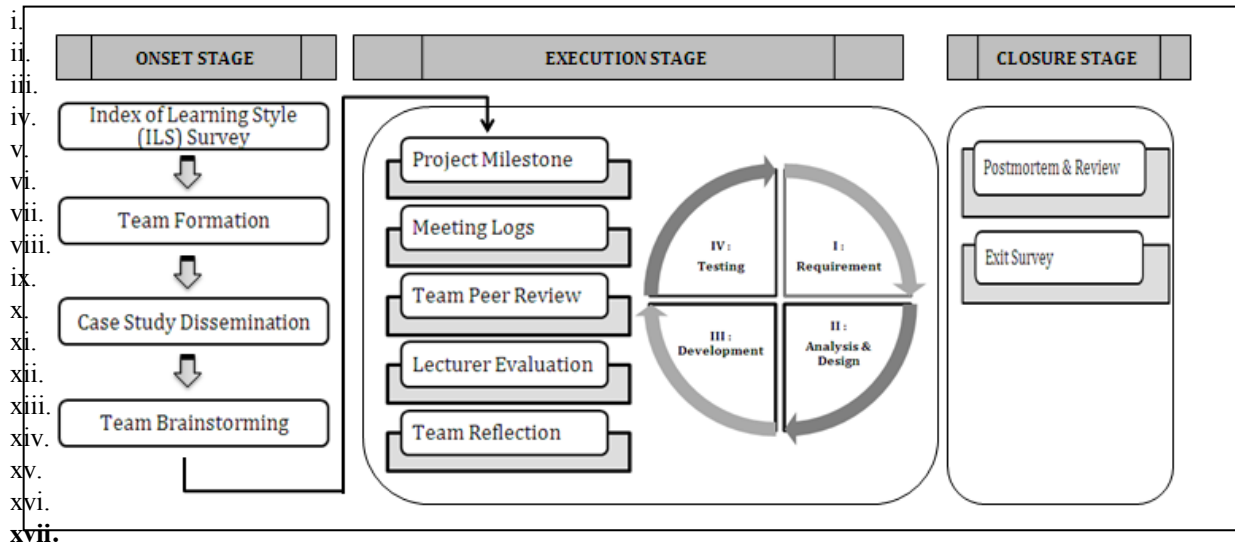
i.
ii.
iii.
iv.
v.
vi.
vii.
viii.
ix.
x.
xi.
xii.
xiii.
xiv.
xv.
xvi.
xvii.

ONSET STAGE

Index of Learning Style (ILS) Survey

Team Formation

Case Study Dissemination

Team Brainstorming

EXECUTION STAGE

Project Milestone

Meeting Logs

Team Peer Review

Lecturer Evaluation

Team Reflection

IV : Testing

I : Requirement

II : Analysis & Design

III : Development

CLOSURE STAGE

Postmortem & Review

Exit Survey